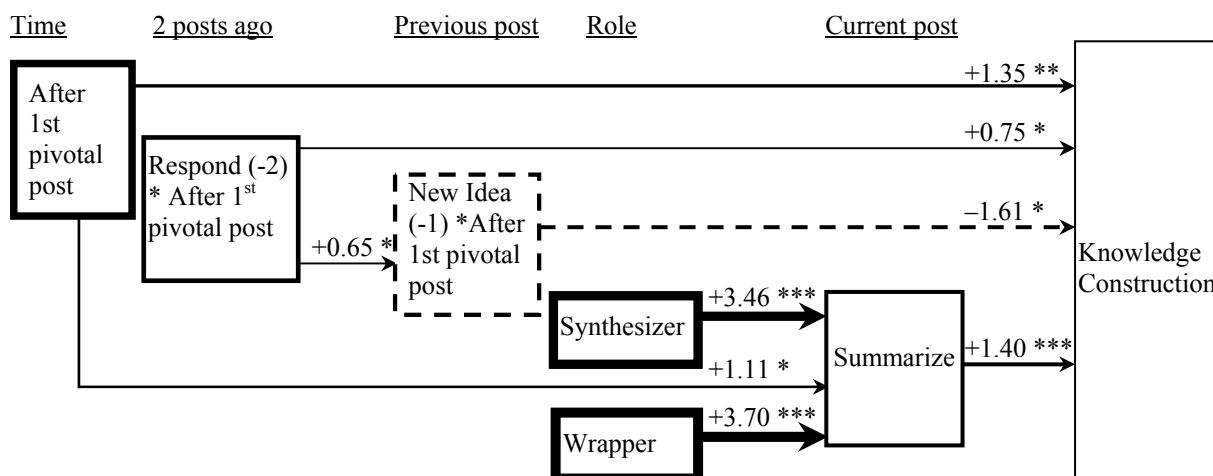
Time 2 posts ago Previous post Role Current post

After 1st pivotal post

+1.35 **

Respond (-2) * After 1$^{st}$ pivotal post

+0.75 *

New Idea (-1) *After 1st pivotal post

–1.61 *

+0.65 *

Knowledge Construction

+3.46 ***

Synthesizer

Summarize

+1.40 ***

+1.11 *

+3.70 ***

Wrapper